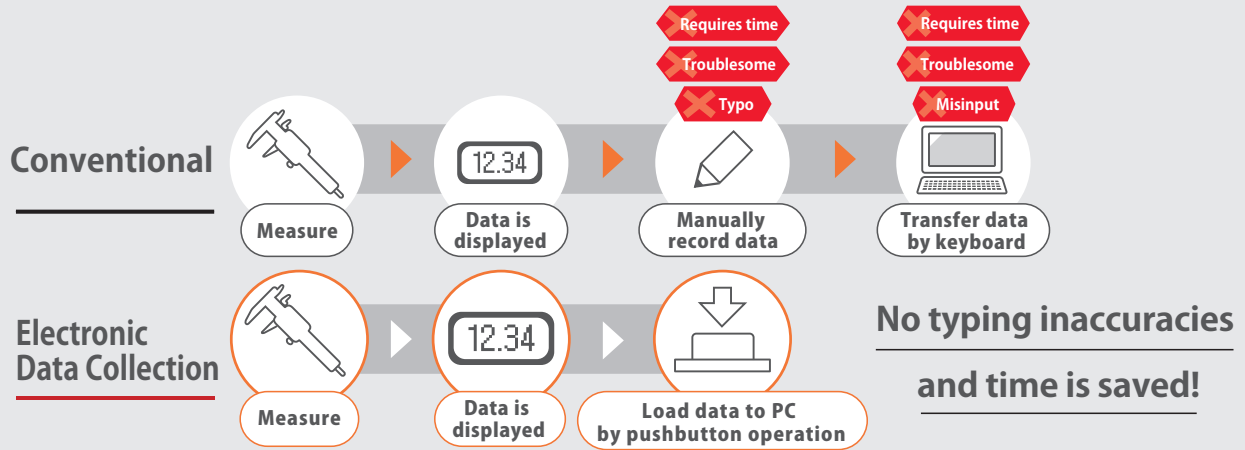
Requires time
Troublesome
Typo

Requires time
Troublesome
Misinput

Conventional

12.34

Measure

Data is displayed

Manually record data

Transfer data by keyboard

Electronic Data Collection

12.34

Measure

Data is displayed

Load data to PC by pushbutton operation

No typing inaccuracies and time is saved!